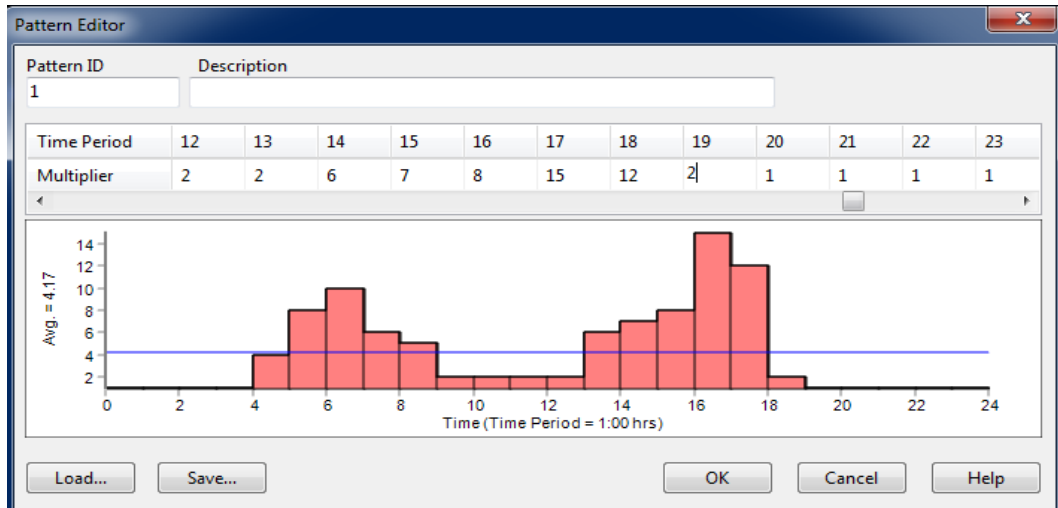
Pattern Editor

Pattern ID
1

Description

| Time Period | 12 | 13 | 14 | 15 | 16 | 17 | 18 | 19 | 20 | 21 | 22 | 23 |
|---|---|---|---|---|---|---|---|---|---|---|---|---|
| Multiplier | 2 | 2 | 6 | 7 | 8 | 15 | 12 | 2 | 1 | 1 | 1 | 1 |

Avg. = 4.17
14
12
10
8
6
4
2
0
2
4
6
8
10
12
14
16
18
20
22
24
Time (Time Period = 1:00 hrs)

Load...
Save...
OK
Cancel
Help